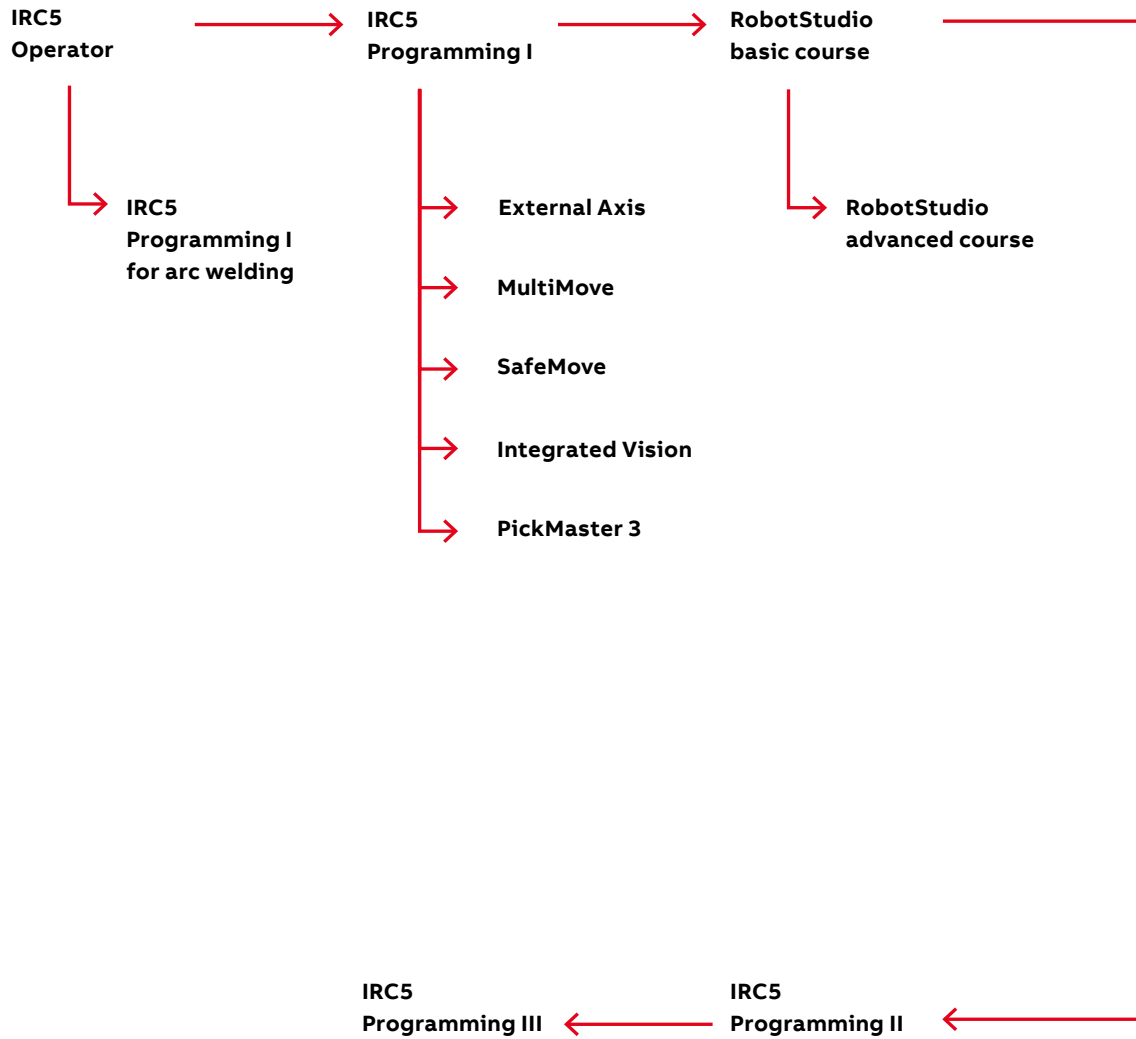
IRC5
Operator

IRC5
Programming I

RobotStudio
basic course

IRC5
Programming I
for arc welding

External Axis

MultiMove

SafeMove

Integrated Vision

PickMaster 3

RobotStudio
advanced course

IRC5
Programming III

IRC5
Programming II